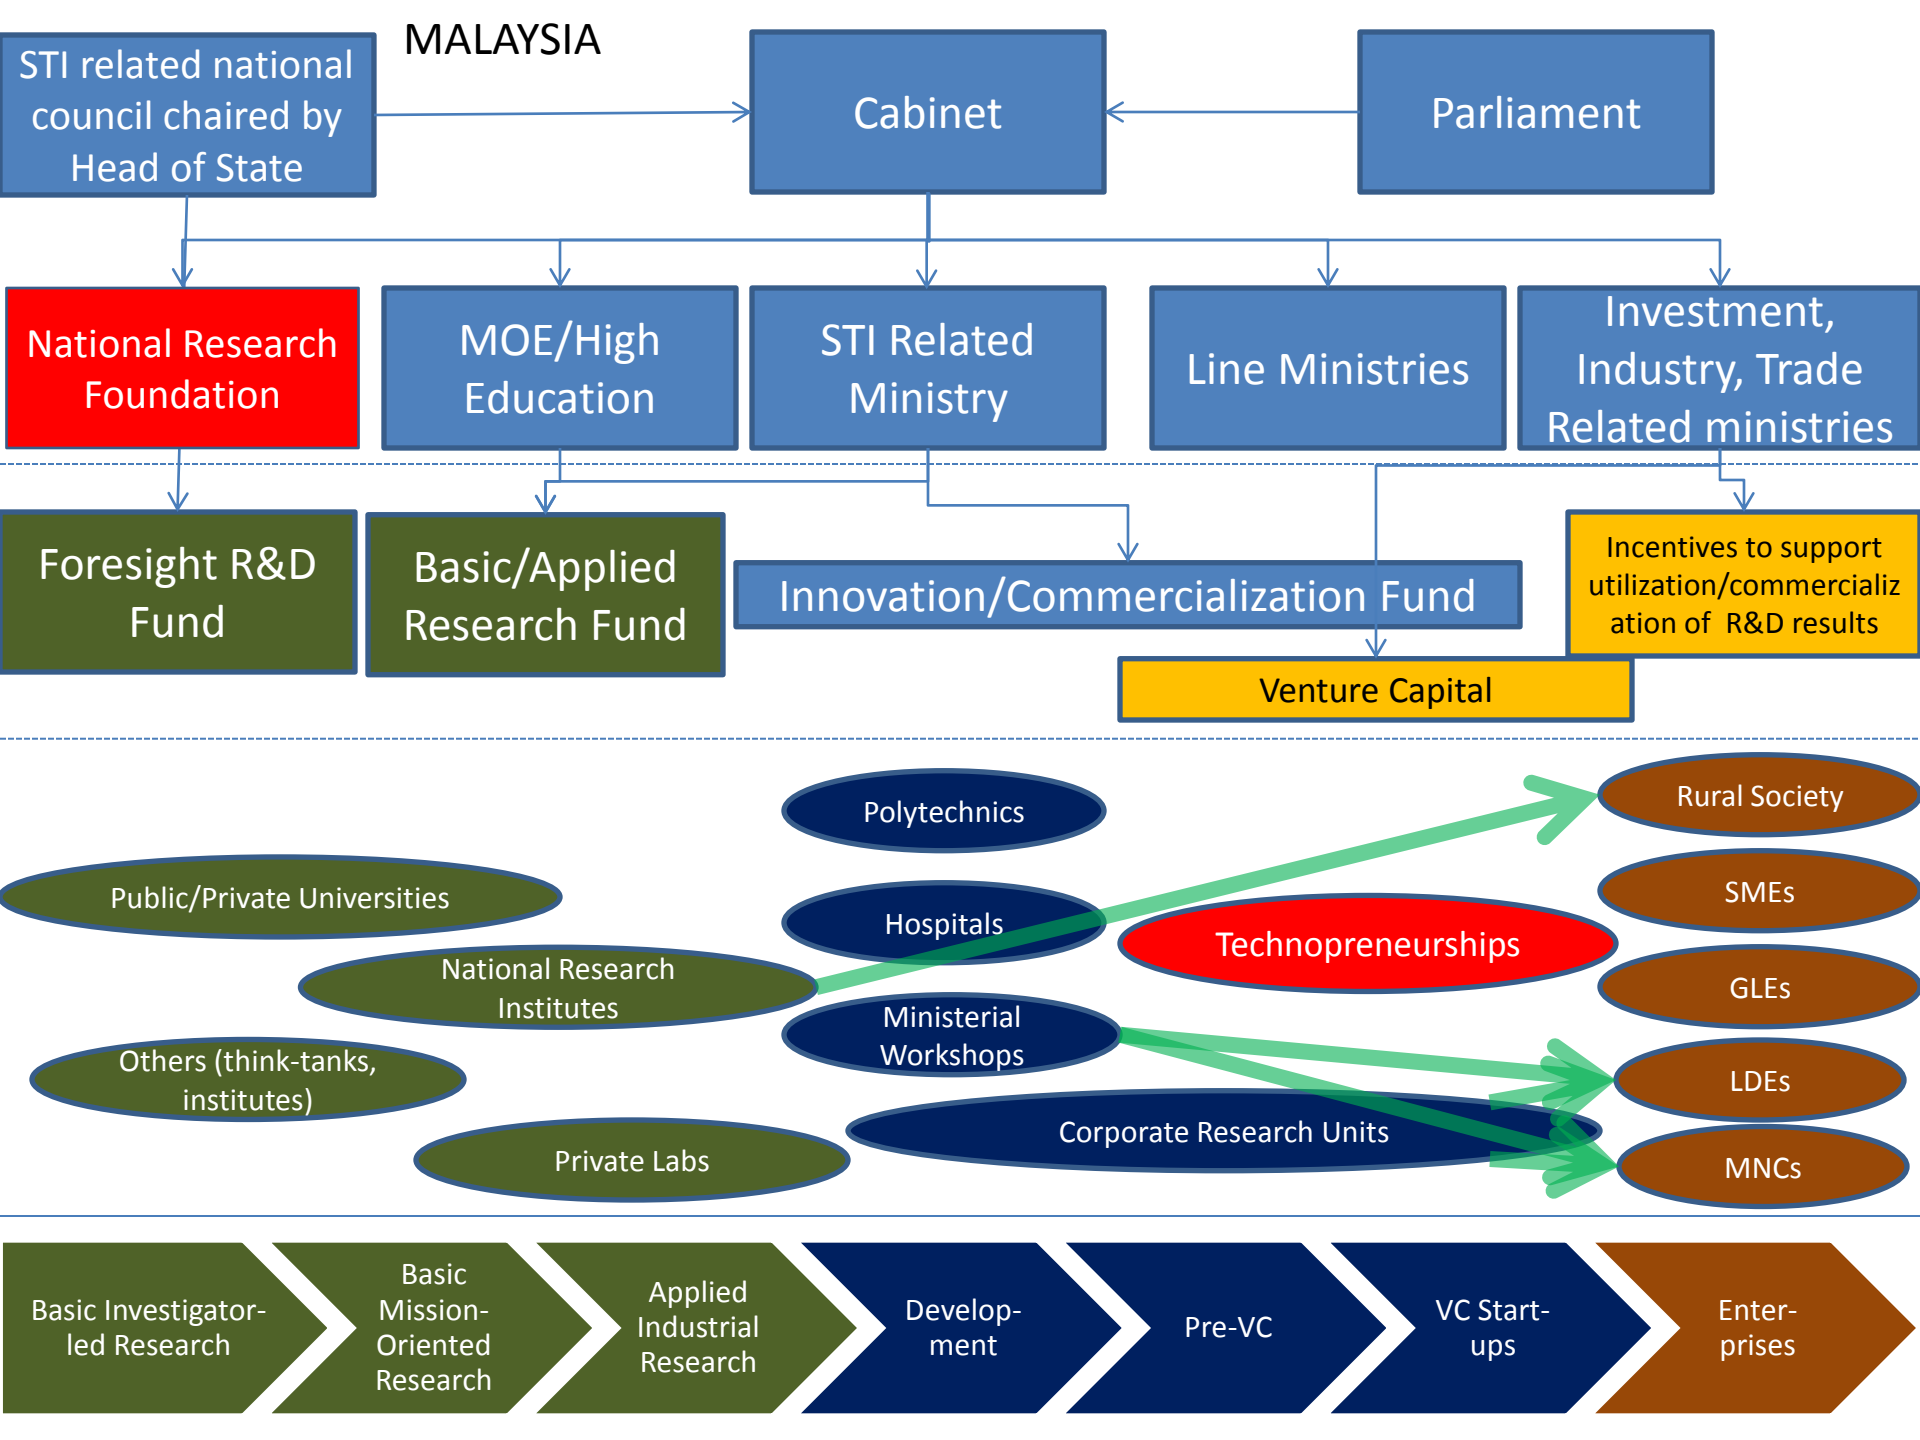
STI related national council chaired by Head of State

MALAYSIA

Cabinet

Parliament

National Research Foundation

MOE/High Education

STI Related Ministry

Line Ministries

Investment, Industry, Trade Related ministries

Foresight R&D Fund

Basic/Applied Research Fund

Innovation/Commercialization Fund

Incentives to support utilization/commercialization of R&D results

Venture Capital

Polytechnics

Rural Society

Public/Private Universities

Hospitals

SMEs

Technopreneurships

National Research Institutes

GLEs

Ministerial Workshops

Others (think-tanks, institutes)

LDEs

Corporate Research Units

Private Labs

MNCs

Basic Investigator-led Research

Basic Mission-Oriented Research

Applied Industrial Research

Development

Pre-VC

VC Start-ups

Enterprises